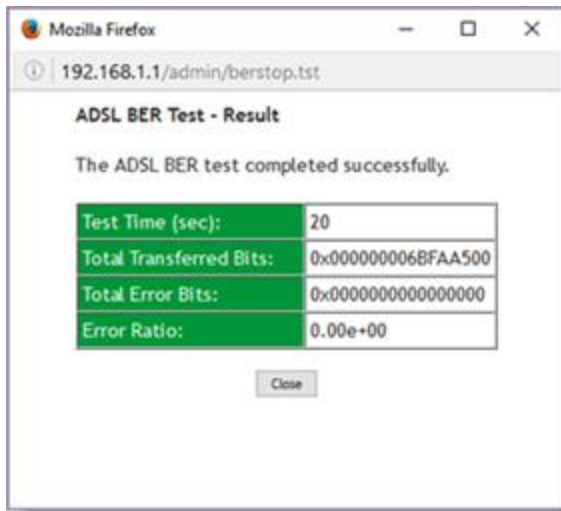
Mozilla Firefox

192.168.1.1/admin/berstop.tst

ADSL BER Test - Result

The ADSL BER test completed successfully.

| Test Time (sec): | 20 |
|---|---|
| Total Transferred Bits: | 0x000000006BFAA500 |
| Total Error Bits: | 0x0000000000000000 |
| Error Ratio: | 0.00e+00 |

Close